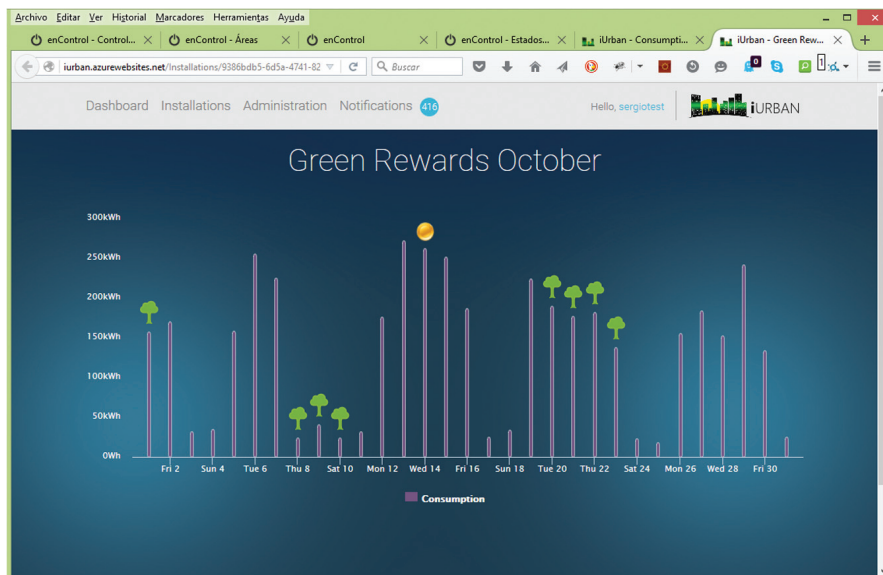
Archivo Editar Ver Historial Marcadores Herramientas Ayuda

enControl - Control... × enControl - Áreas × enControl × enControl - Estados... × iUrban - Consumpti... × iUrban - Green Rew... × +

iurban.azurewebsites.net/Installations/9386bdb5-6d5a-4741-82 Buscar

Dashboard Installations Administration Notifications 416 Hello, sergiotest iURBAN

Green Rewards October

300kWh
250kWh
200kWh
150kWh
100kWh
50kWh
0Wh

Fri 2 Sun 4 Tue 6 Thu 8 Sat 10 Mon 12 Wed 14 Fri 16 Sun 18 Tue 20 Thu 22 Sat 24 Mon 26 Wed 28 Fri 30

Consumption